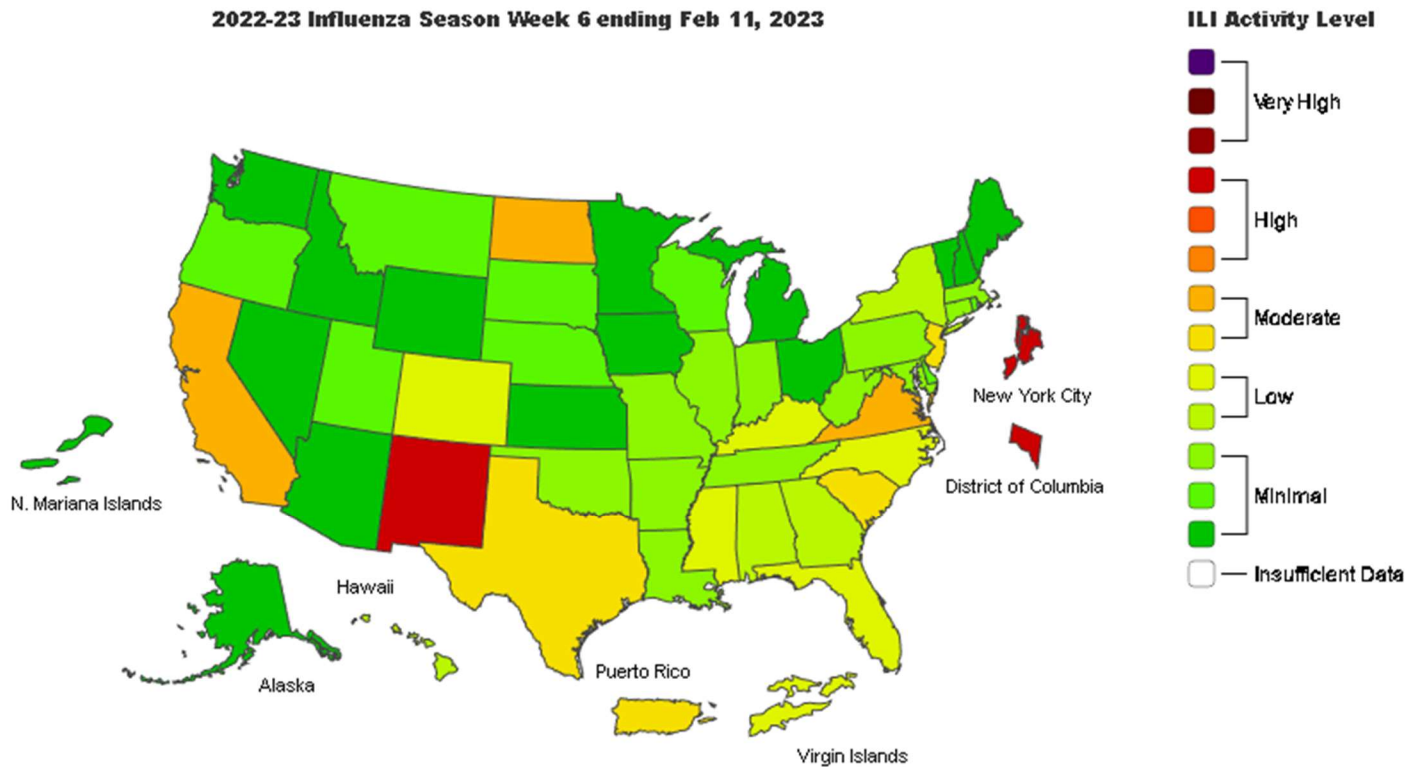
2022-23 Influenza Season Week 6 ending Feb 11, 2023

ILI Activity Level

Very High

High

Moderate

Low

Minimal

Insufficient Data

New York City

District of Columbia

N. Mariana Islands

Hawaii

Alaska

Puerto Rico

Virgin Islands